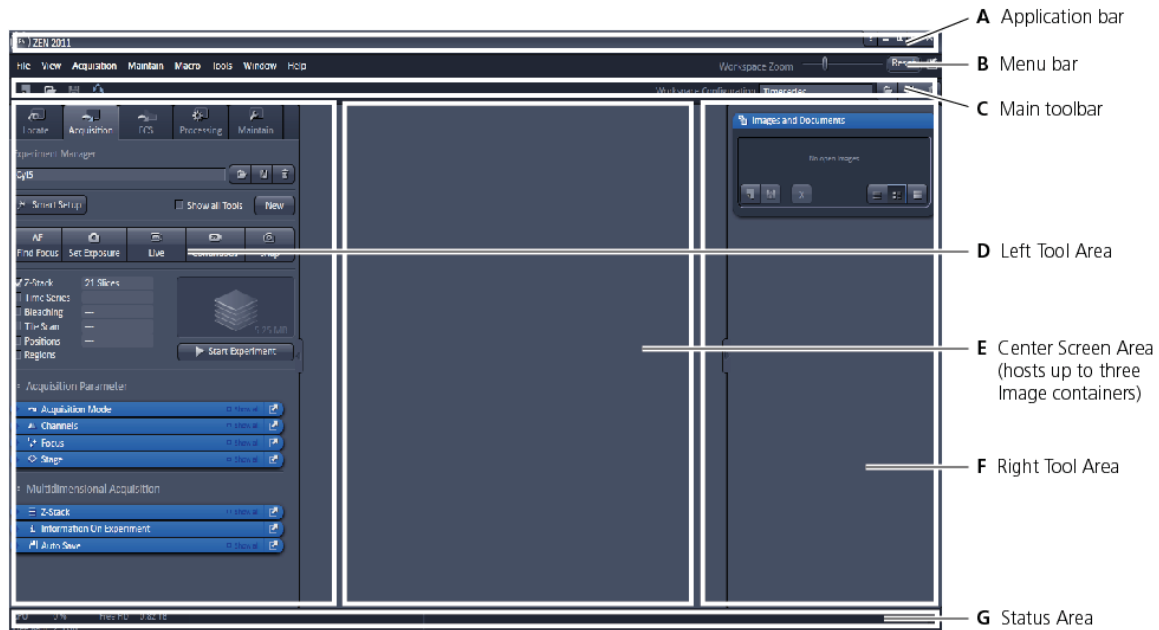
ZEN 2011

File View Acquisition Maintain Macro Tools Window Help

Workspace Zoom

Reset

Workspace Configuration Timeseries

Locate Acquisition FCS Processing Maintain

Experiment Manager

Cy5

Smart Setup

Show all Tools

New

AF Find Focus

Set Exposure

Live

Continuous

Snap

Z-Stack 21 Slices

Time Series

Bleaching —

Tile Scan —

Positions —

Regions

5.25 MB

Start Experiment

Acquisition Parameter

Acquisition Mode Show all

Channels

Focus Show all

Stage Show all

Multidimensional Acquisition

Z-Stack Show all

Information On Experiment

Auto Save Show all

Images and Documents

No open images

A Application bar

B Menu bar

C Main toolbar

D Left Tool Area

E Center Screen Area (hosts up to three Image containers)

F Right Tool Area

G Status Area